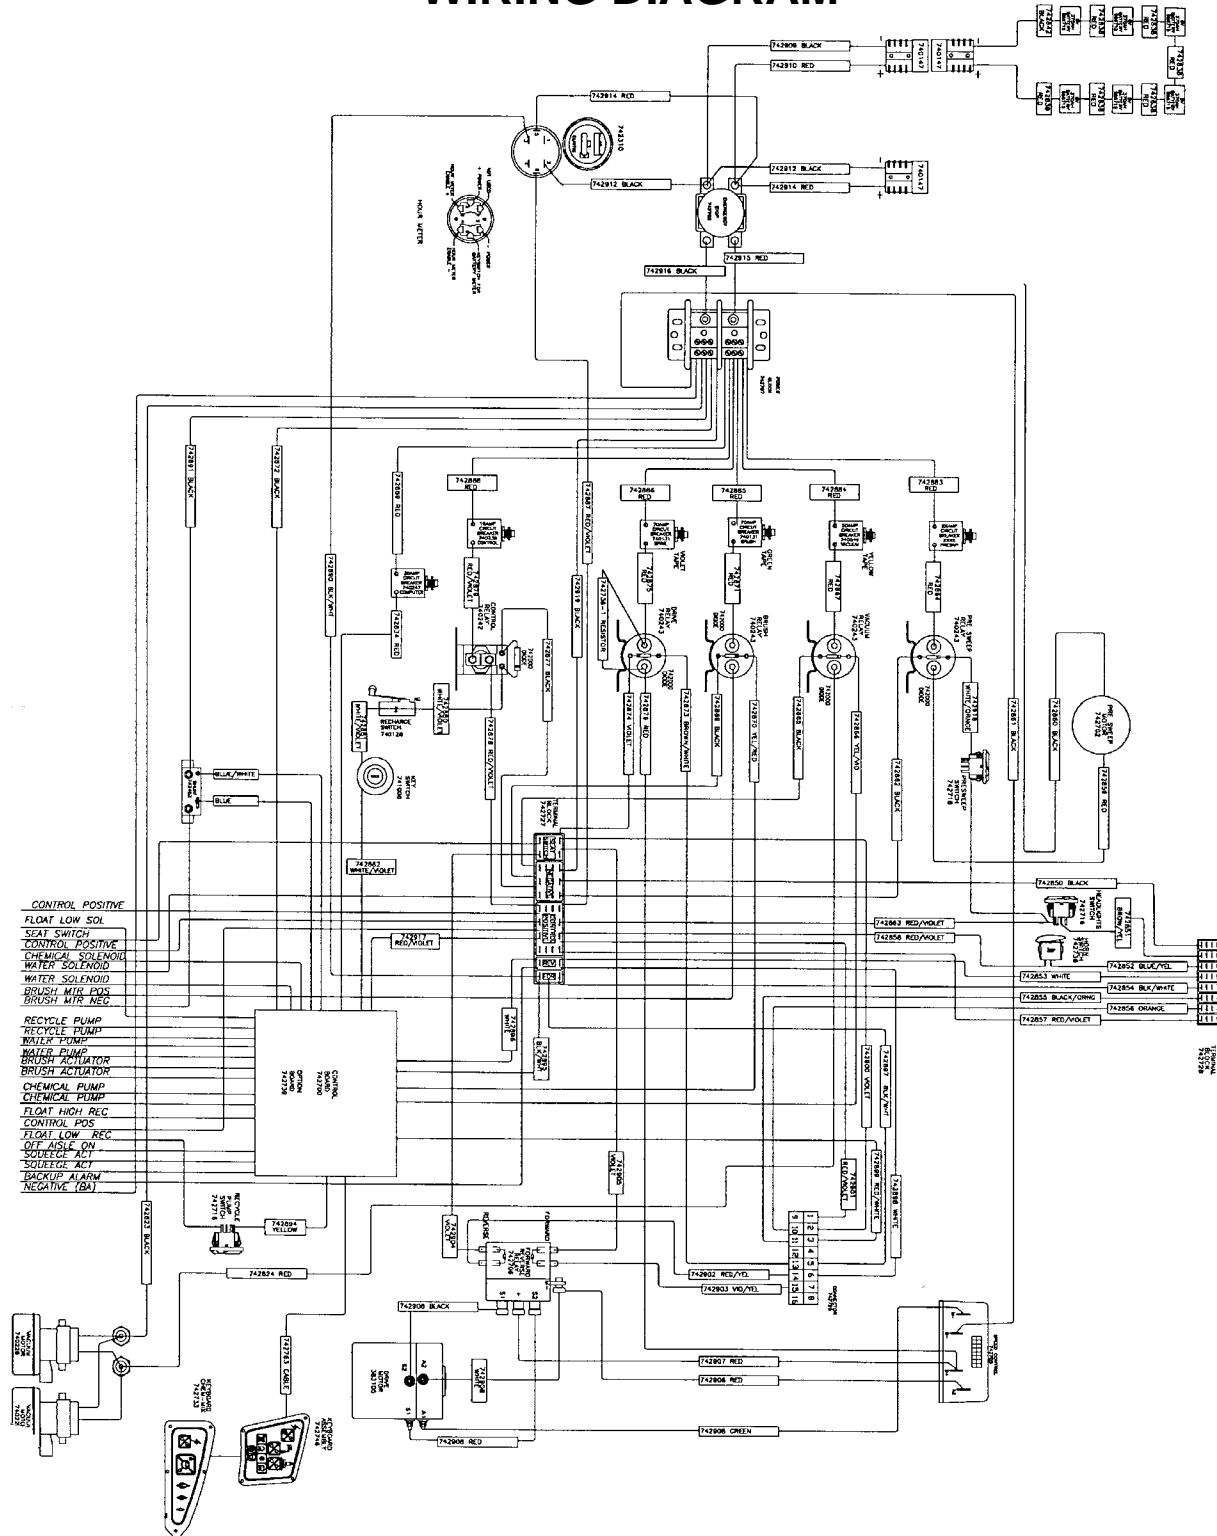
WIRING DIAGRAM

742908 BLACK
742910 RED
740147
742814 RED
742310
HOUR METER
742812 BLACK
742814 RED
742912 BLACK
740147
742913 RED
742916 BLACK
742891 BLACK
742872 BLACK
742890 BLK/WHT
742889 RED
742888 RED
742887 RED/VIOLET
742886 RED
742885 RED
742884 RED
742883 RED
742875 RED
742871 RED
742867 RED
742864 RED
742879 RED/VIOLET
CONTROL RELAY 740242
742877 BLACK
742874 RED
742819 BLACK
742738-1 RESISTOR
DRIVE RELAY 740243
BRUSH RELAY 740243
VACUUM RELAY 740243
PRE SWEEP RELAY 740243
742874 VIOLET
742878 RED
742873 BROWN/WHITE
742868 BLACK
742870 YEL/RED
742869 BLACK
742866 YEL/RED
742865 BLACK
742861 BLACK
742860 BLACK
742859 RED
PRE SWEEP MOTOR 742702
RECHARGE SWITCH 740128
KEY SWITCH
BLUE/WHITE
BLUE
742862 WHITE/VIOLET
742850 BLACK
742863 RED/VIOLET
742858 RED/VIOLET
742917 RED/VIOLET
742853 WHITE
742852 BLUE/YEL
742854 BLK/WHITE
742855 BLACK/ORNG
742856 ORANGE
742857 RED/VIOLET
CONTROL POSITIVE
FLOAT LOW SOL
SEAT SWITCH
CONTROL POSITIVE
CHEMICAL SOLENOID
WATER SOLENOID
WATER SOLENOID
BRUSH MTR POS
BRUSH MTR NEG
RECYCLE PUMP
RECYCLE PUMP
WATER PUMP
WATER PUMP
BRUSH ACTUATOR
BRUSH ACTUATOR
CHEMICAL PUMP
CHEMICAL PUMP
FLOAT HIGH REC
CONTROL POS
FLOAT LOW REC
OFF AISLE ON
SQUEEGE ACT
SQUEEGE ACT
BACKUP ALARM
NEGATIVE (BA)
OPTION BOARD 742700
CONTROL BOARD 742739
742800 VIOLET
742897 BLK/WHT
742899 RED/WHITE
742898 WHITE
742905 VIOLET
742823 BLACK
742894 YELLOW
742824 RED
742902 RED/YEL
742903 VIO/YEL
742906 BLACK
742907 RED
742906 RED
742908 GREEN
742908 RED
742763 CABLE
REVERSE
FORWARD